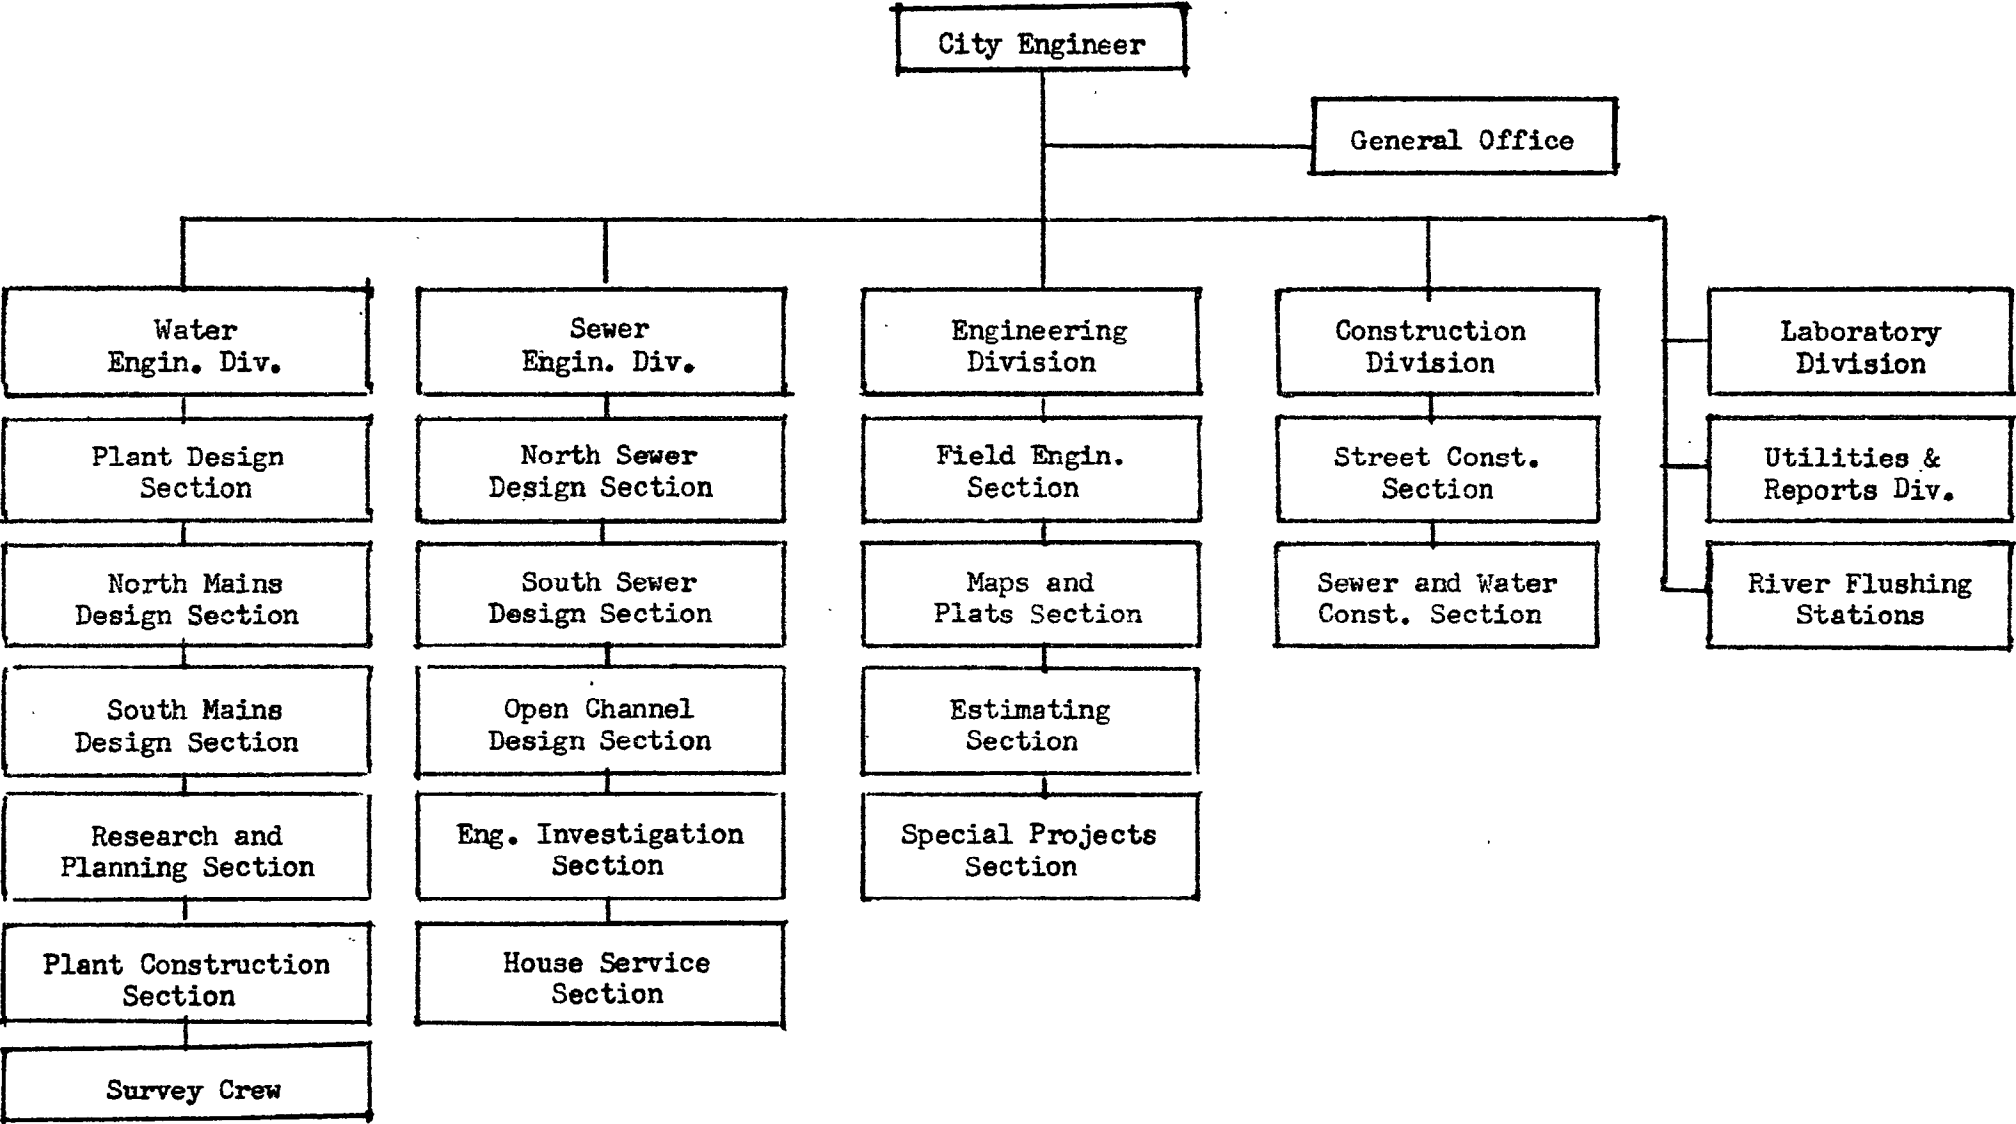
City Engineer

General Office

Water Engin. Div.

Plant Design Section

North Mains Design Section

South Mains Design Section

Research and Planning Section

Plant Construction Section

Survey Crew

Sewer Engin. Div.

North Sewer Design Section

South Sewer Design Section

Open Channel Design Section

Eng. Investigation Section

House Service Section

Engineering Division

Field Engin. Section

Maps and Plats Section

Estimating Section

Special Projects Section

Construction Division

Street Const. Section

Sewer and Water Const. Section

Laboratory Division

Utilities & Reports Div.

River Flushing Stations